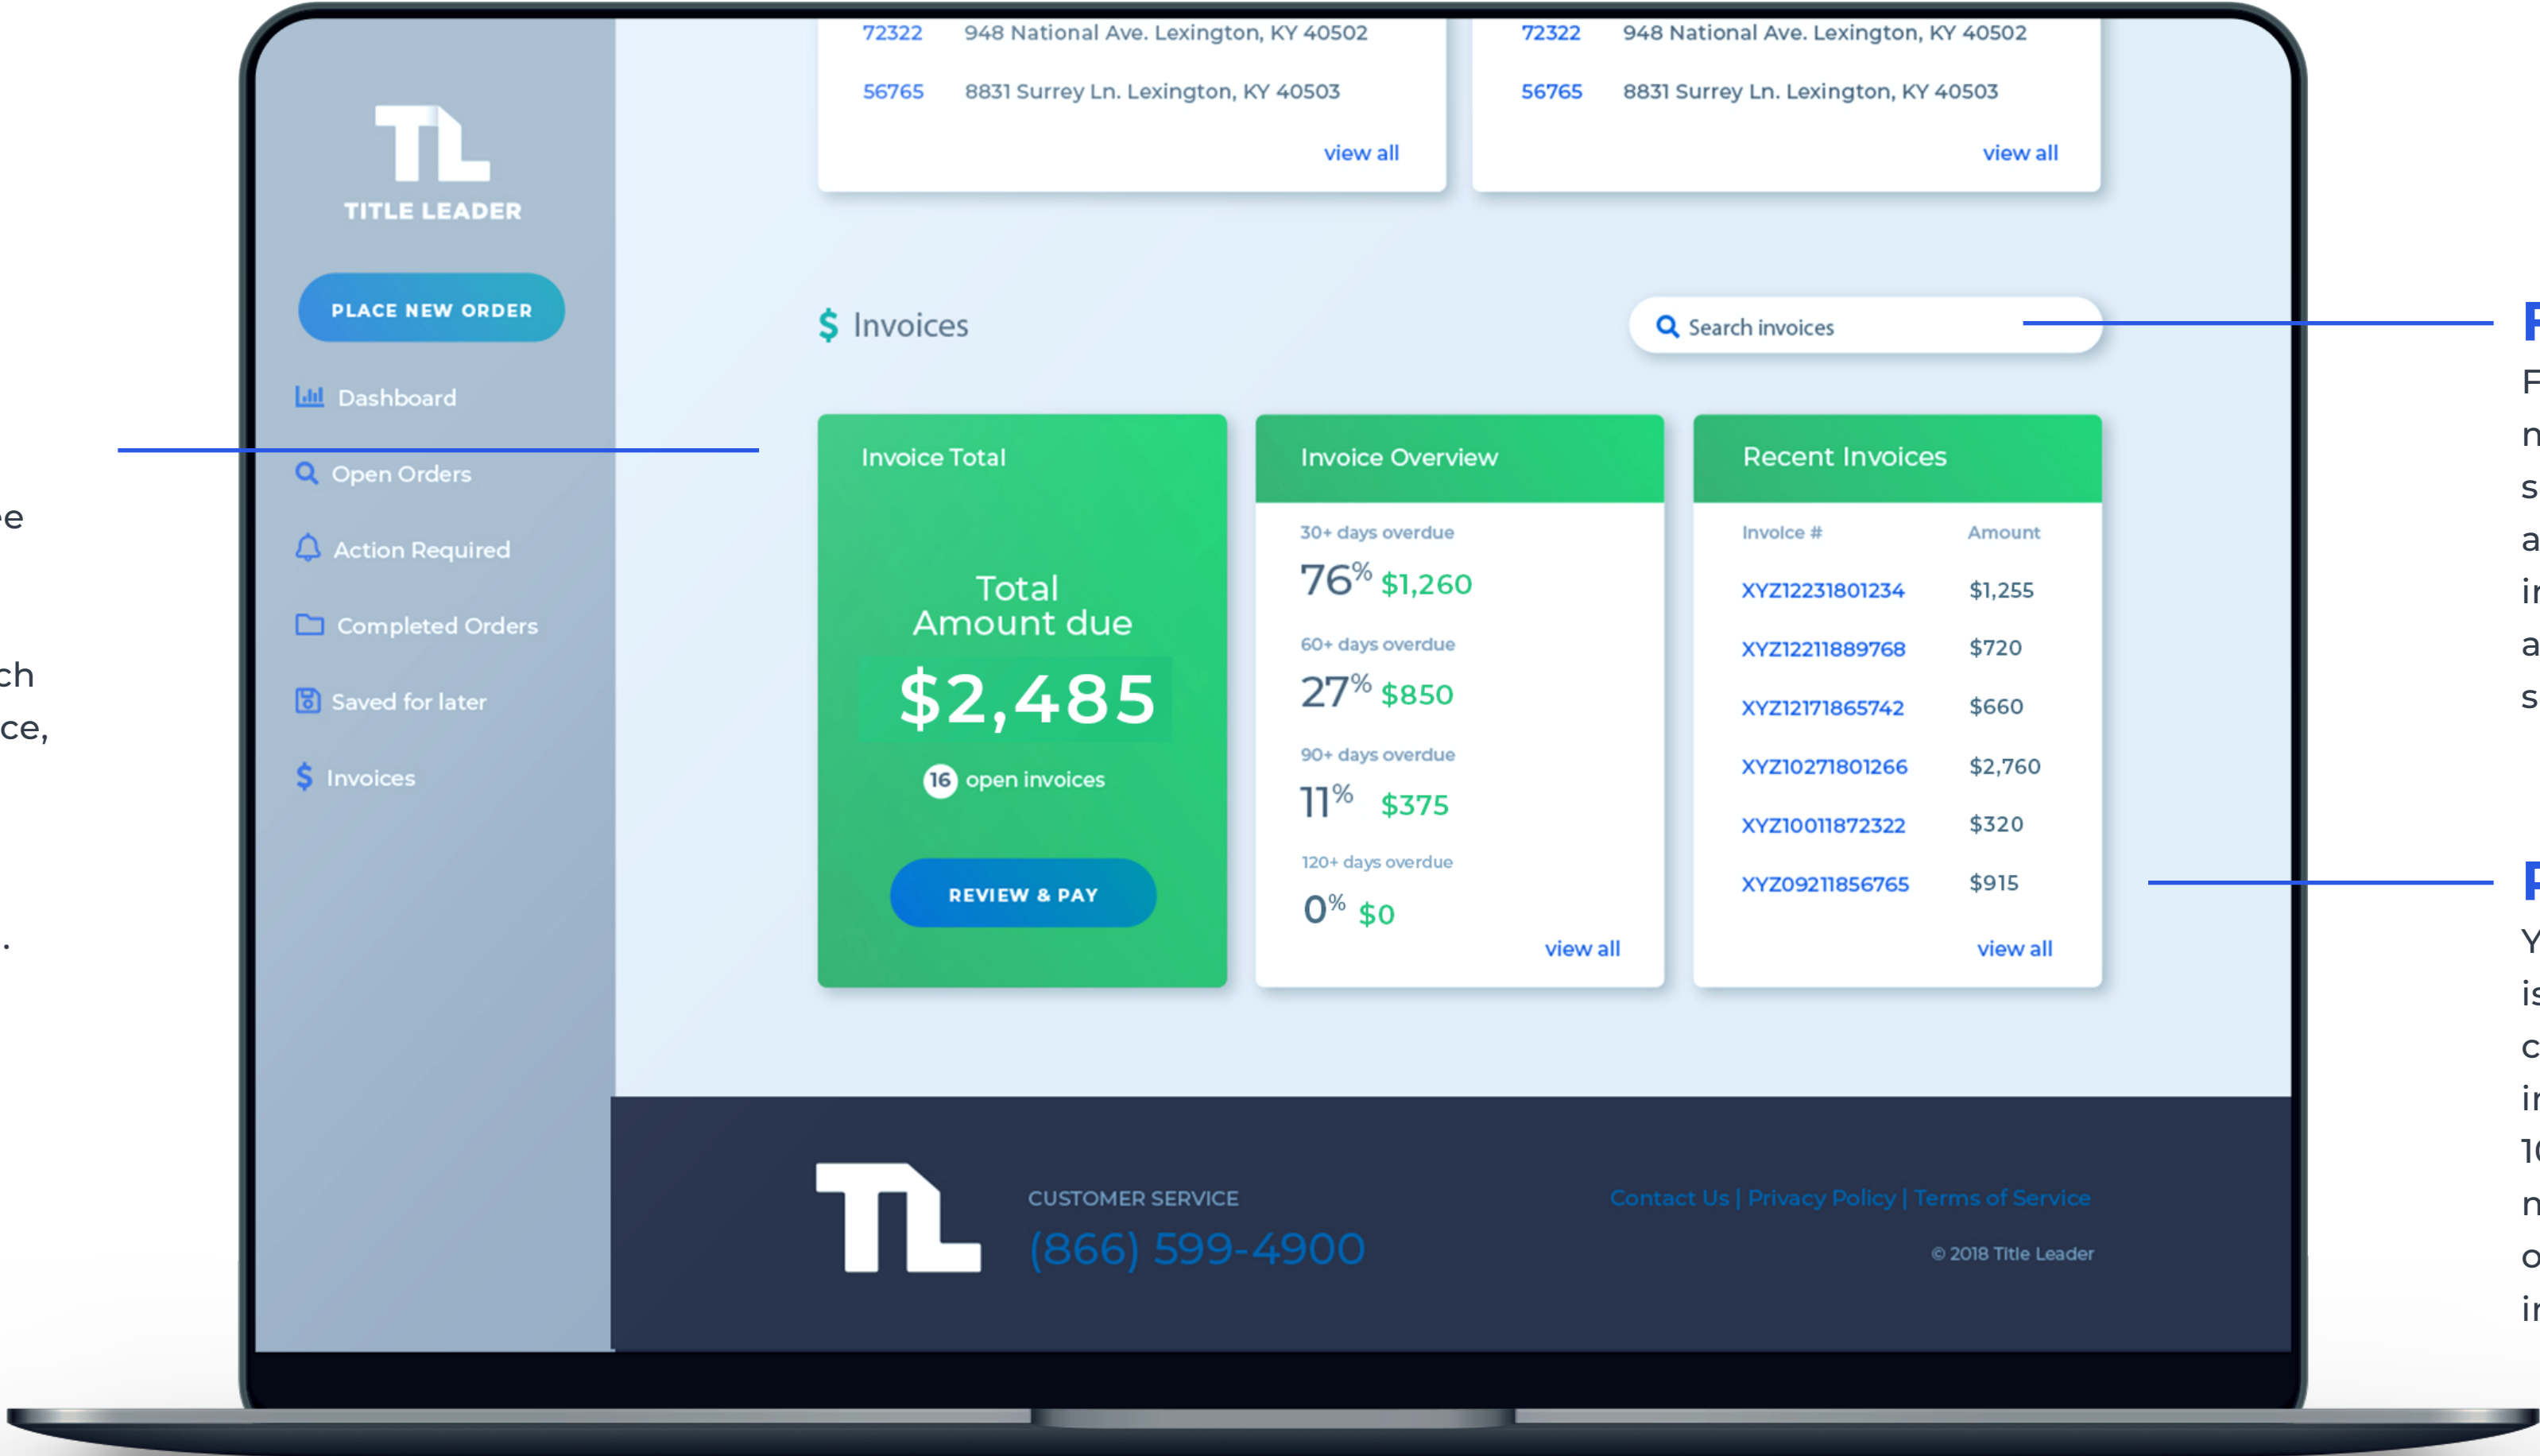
e

ch
ce,

.

TL
TITLE LEADER

PLACE NEW ORDER

Dashboard

Open Orders

Action Required

Completed Orders

Saved for later

Invoices

72322 948 National Ave. Lexington, KY 40502
56765 8831 Surrey Ln. Lexington, KY 40503
view all

72322 948 National Ave. Lexington, KY 40502
56765 8831 Surrey Ln. Lexington, KY 40503
view all

$ Invoices

Search invoices

Invoice Total

Total Amount due
$2,485
16 open invoices

REVIEW & PAY

Invoice Overview

30+ days overdue
76% $1,260
60+ days overdue
27% $850
90+ days overdue
11% $375
120+ days overdue
0% $0
view all

Recent Invoices

| Invoice # | Amount |
|---|---|
| XYZ12231801234 | $1,255 |
| XYZ12211889768 | $720 |
| XYZ12171865742 | $660 |
| XYZ10271801266 | $2,760 |
| XYZ10011872322 | $320 |
| XYZ09211856765 | $915 |

view all

TL

CUSTOMER SERVICE
(866) 599-4900

Contact Us | Privacy Policy | Terms of Service
© 2018 Title Leader

F
F
n
s
a
i
a
s

F
Y
is
c
i
1
n
o
i